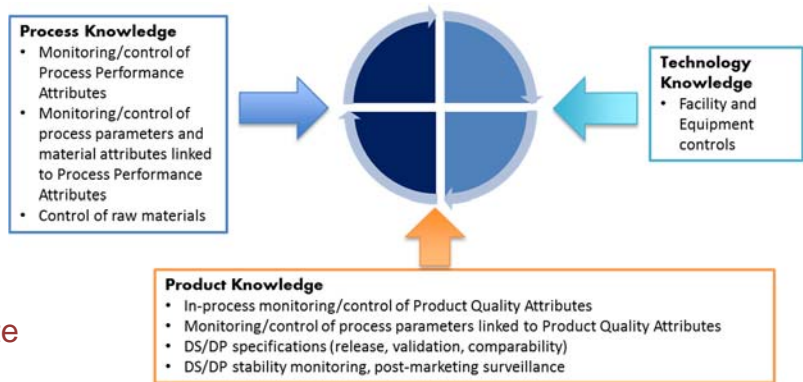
Process Knowledge
- Monitoring/control of Process Performance Attributes
- Monitoring/control of process parameters and material attributes linked to Process Performance Attributes
- Control of raw materials

Technology Knowledge
- Facility and Equipment controls

Product Knowledge
- In-process monitoring/control of Product Quality Attributes
- Monitoring/control of process parameters linked to Product Quality Attributes
- DS/DP specifications (release, validation, comparability)
- DS/DP stability monitoring, post-marketing surveillance

e